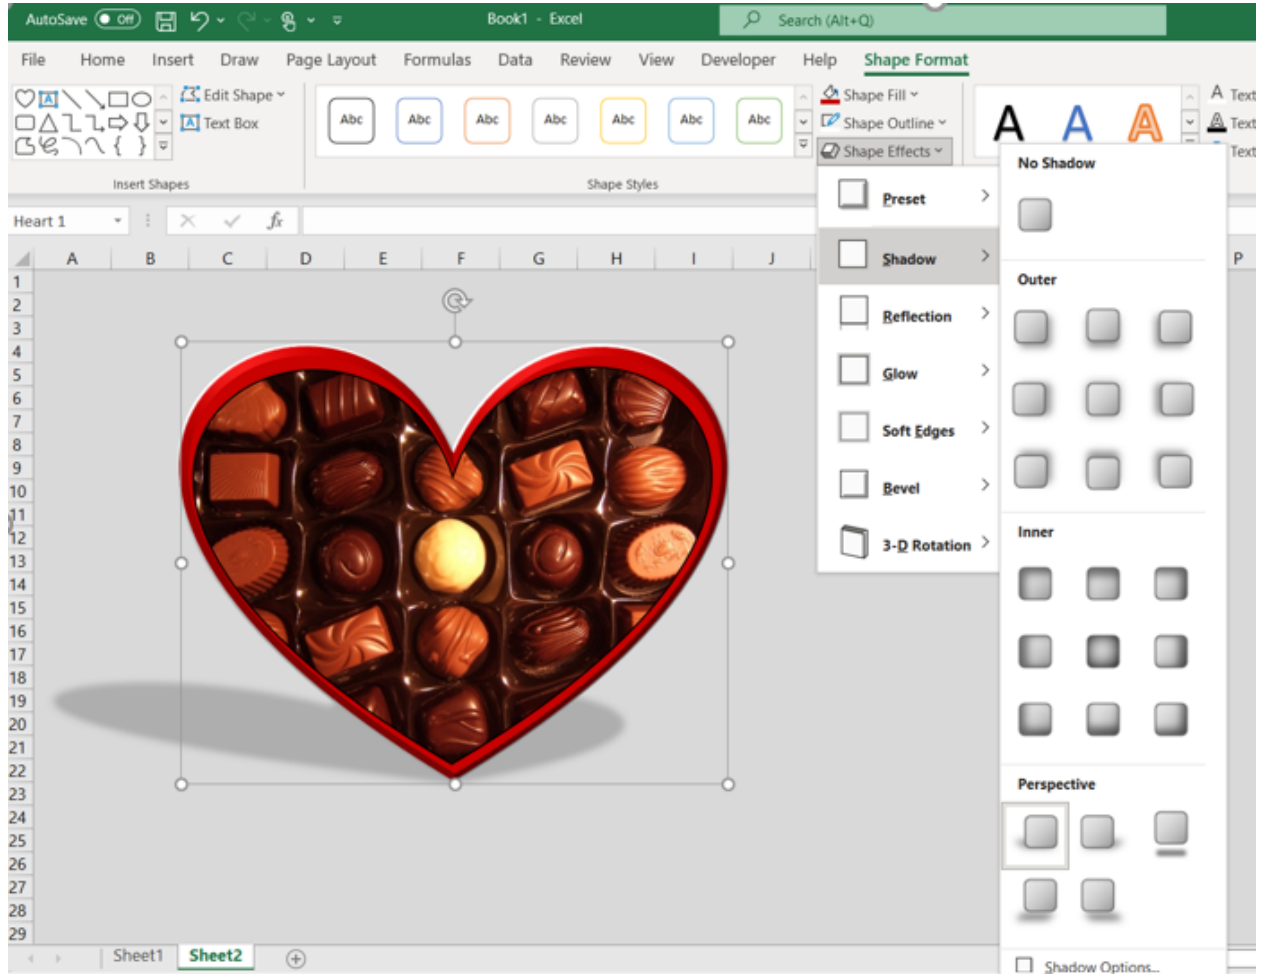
AutoSave Off Book1 - Excel Search (Alt+Q)

File Home Insert Draw Page Layout Formulas Data Review View Developer Help Shape Format

Edit Shape
Text Box
Insert Shapes

Abc Abc Abc Abc Abc Abc Abc
Shape Styles

Shape Fill
Shape Outline
Shape Effects

Text
Text
Text

Heart 1

A B C D E F G H I J P

1 2 3 4 5 6 7 8 9 10 11 12 13 14 15 16 17 18 19 20 21 22 23 24 25 26 27 28 29

Preset
Shadow
Reflection
Glow
Soft Edges
Bevel
3-D Rotation

No Shadow
Outer
Inner
Perspective
Shadow Options...

Sheet1 Sheet2